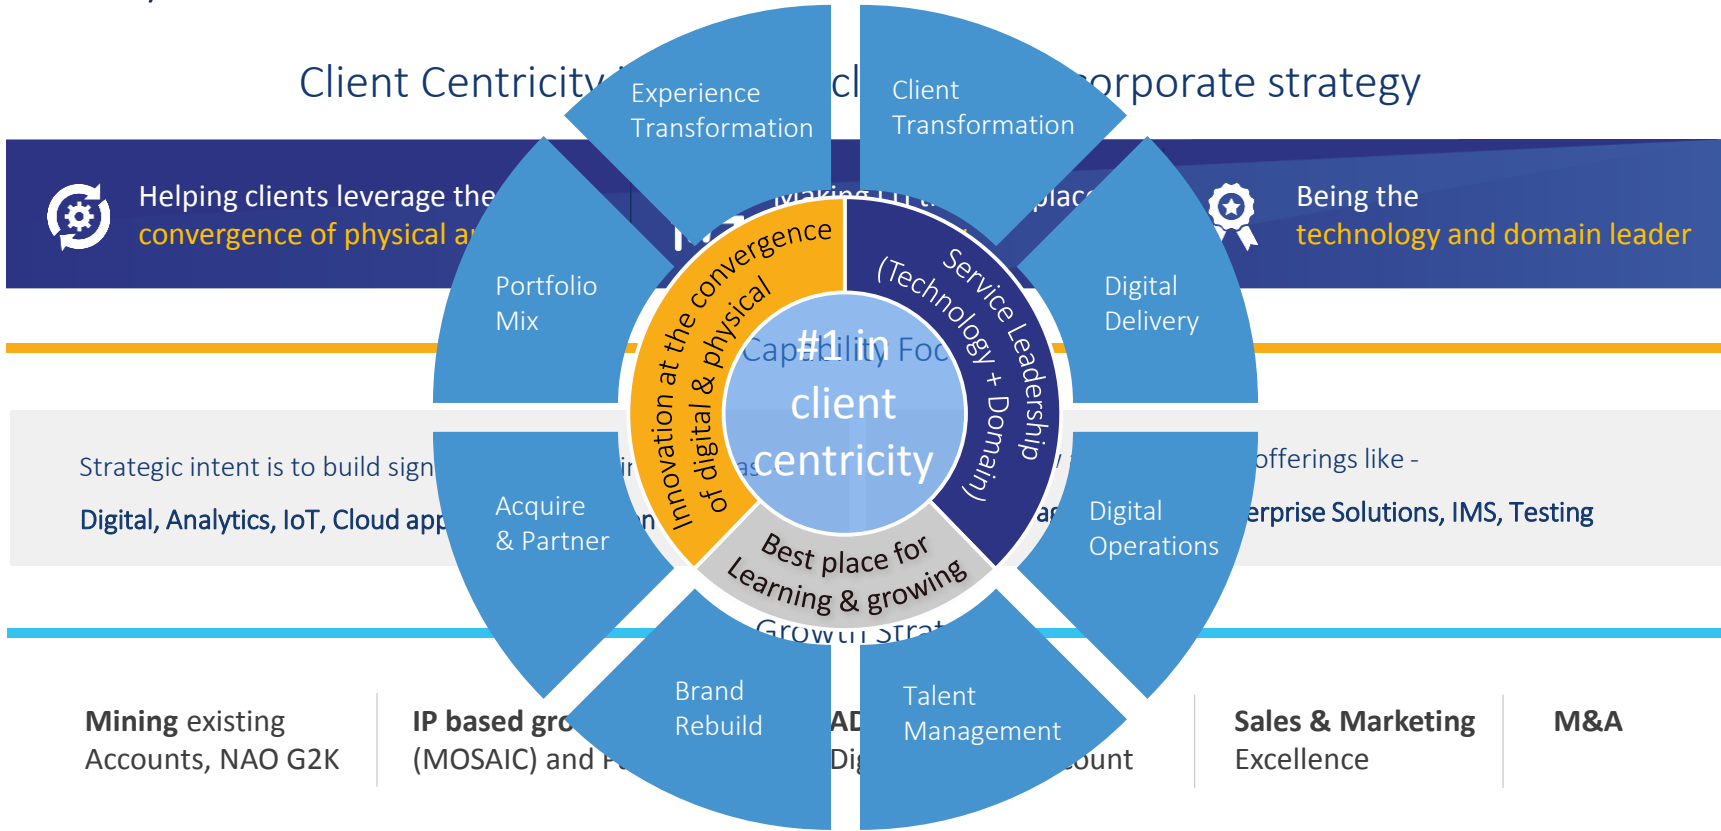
Client Centricity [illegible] cl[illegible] orporate strategy

Experience Transformation

Client Transformation

Helping clients leverage the convergence of physical a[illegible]

Making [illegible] plac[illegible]

Being the technology and domain leader

Portfolio Mix

Digital Delivery

Innovation at the convergence of digital & physical

Service Leadership (Technology + Domain)

#1 in client centricity

Capability Foc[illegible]

Best place for Learning & growing

Strategic intent is to build sign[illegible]

offerings like -

Digital, Analytics, IoT, Cloud app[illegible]

erprise Solutions, IMS, Testing

Acquire & Partner

Digital Operations

Growth Strat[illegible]

Brand Rebuild

Talent Management

Mining existing Accounts, NAO G2K

IP based gro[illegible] (MOSAIC) and F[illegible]

AD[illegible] Dig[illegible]

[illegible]ount

Sales & Marketing Excellence

M&A